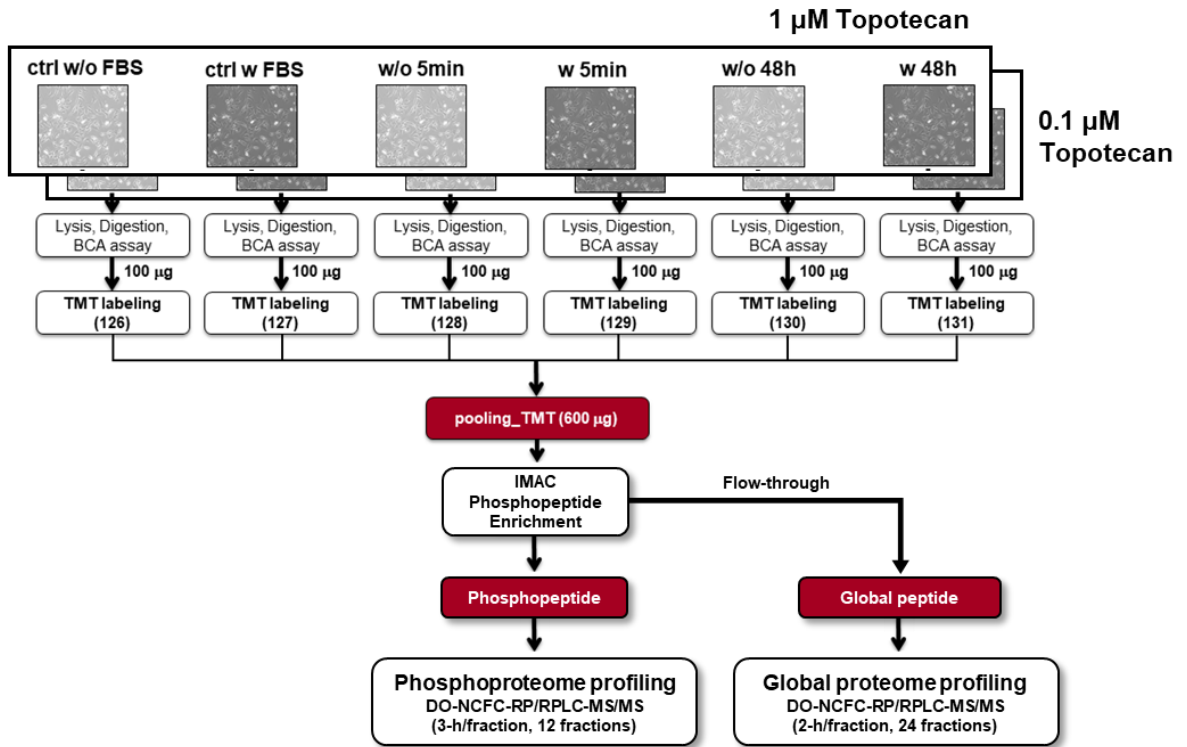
1 μM Topotecan

ctrl w/o FBS
ctrl w FBS
w/o 5min
w 5min
w/o 48h
w 48h

0.1 μM Topotecan

Lysis, Digestion, BCA assay
100 μg
TMT labeling (126)

Lysis, Digestion, BCA assay
100 μg
TMT labeling (127)

Lysis, Digestion, BCA assay
100 μg
TMT labeling (128)

Lysis, Digestion, BCA assay
100 μg
TMT labeling (129)

Lysis, Digestion, BCA assay
100 μg
TMT labeling (130)

Lysis, Digestion, BCA assay
100 μg
TMT labeling (131)

pooling_TMT (600 μg)

IMAC Phosphopeptide Enrichment

Flow-through

Phosphopeptide

Global peptide

Phosphoproteome profiling
DO-NCFC-RP/RPLC-MS/MS
(3-h/fraction, 12 fractions)

Global proteome profiling
DO-NCFC-RP/RPLC-MS/MS
(2-h/fraction, 24 fractions)